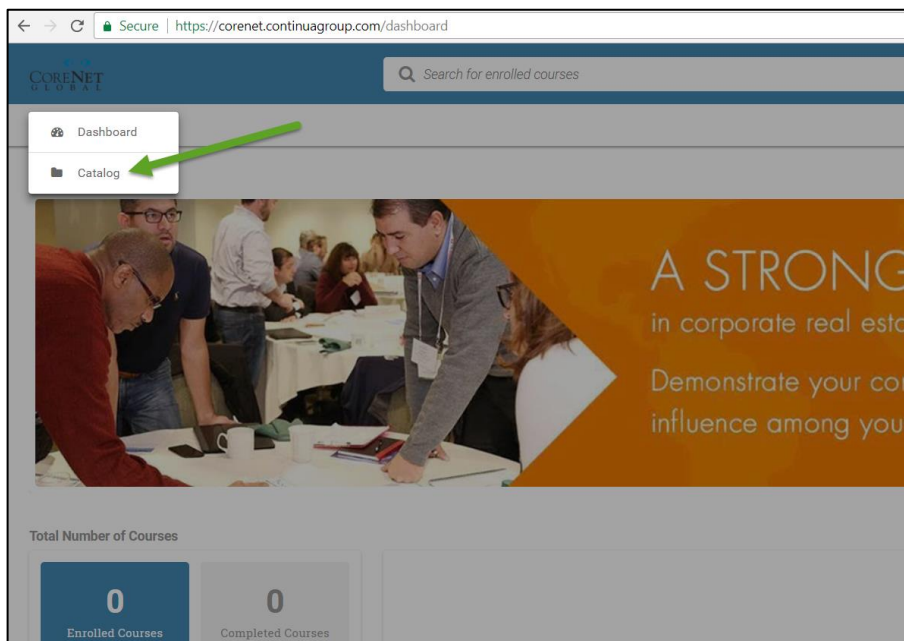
Secure | https://corenet.continuagroup.com/dashboard

CORENET GLOBAL

Search for enrolled courses

Dashboard

Catalog

A STRONG

in corporate real esta

Demonstrate your co

influence among you

Total Number of Courses

0

Enrolled Courses

0

Completed Courses